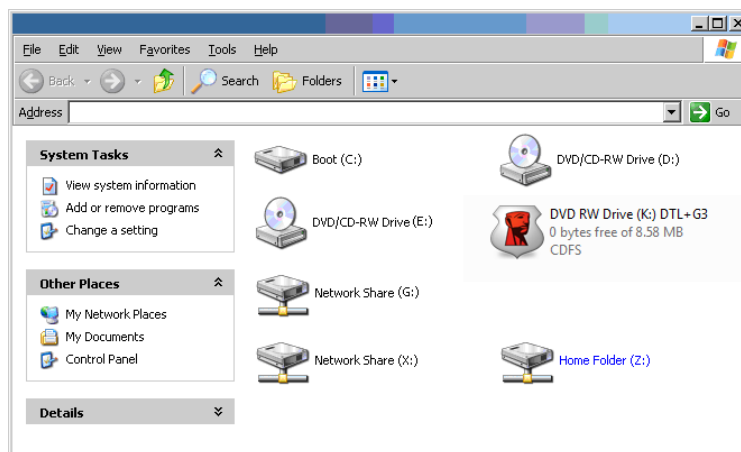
File Edit View Favorites Tools Help

Back Search Folders

Address Go

System Tasks

View system information

Add or remove programs

Change a setting

Other Places

My Network Places

My Documents

Control Panel

Details

Boot (C:)

DVD/CD-RW Drive (D:)

DVD/CD-RW Drive (E:)

DVD RW Drive (K:) DTL+G3
0 bytes free of 8.58 MB
CDFS

Network Share (G:)

Network Share (X:)

Home Folder (Z:)